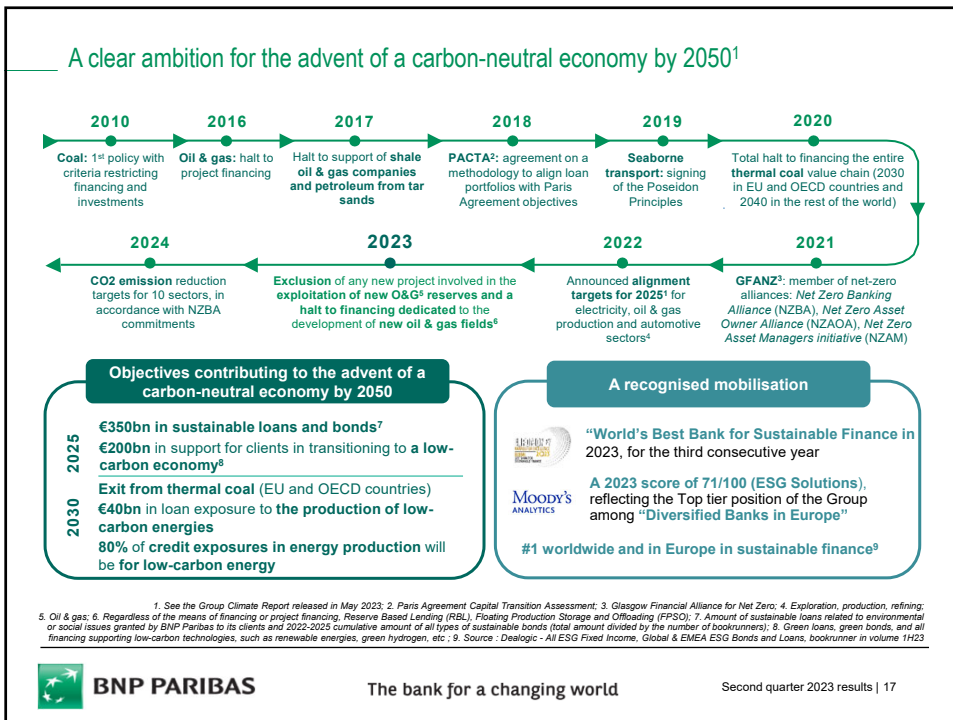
A clear ambition for the advent of a carbon-neutral economy by 2050$^1$

2010
Coal: 1$^{st}$ policy with criteria restricting financing and investments

2016
Oil & gas: halt to project financing

2017
Halt to support of shale oil & gas companies and petroleum from tar sands

2018
PACTA$^2$: agreement on a methodology to align loan portfolios with Paris Agreement objectives

2019
Seaborne transport: signing of the Poseidon Principles

2020
Total halt to financing the entire thermal coal value chain (2030 in EU and OECD countries and 2040 in the rest of the world)

2021
GFANZ$^3$: member of net-zero alliances: Net Zero Banking Alliance (NZBA), Net Zero Asset Owner Alliance (NZAOA), Net Zero Asset Managers initiative (NZAM)

2022
Announced alignment targets for 2025$^1$ for electricity, oil & gas production and automotive sectors$^4$

2023
Exclusion of any new project involved in the exploitation of new O&G$^5$ reserves and a halt to financing dedicated to the development of new oil & gas fields$^6$

2024
CO2 emission reduction targets for 10 sectors, in accordance with NZBA commitments

Objectives contributing to the advent of a carbon-neutral economy by 2050

2025
€350bn in sustainable loans and bonds$^7$
€200bn in support for clients in transitioning to a low-carbon economy$^8$

2030
Exit from thermal coal (EU and OECD countries)
€40bn in loan exposure to the production of low-carbon energies
80% of credit exposures in energy production will be for low-carbon energy

A recognised mobilisation

"World's Best Bank for Sustainable Finance in 2023, for the third consecutive year

MOODY'S ANALYTICS
A 2023 score of 71/100 (ESG Solutions), reflecting the Top tier position of the Group among "Diversified Banks in Europe"

#1 worldwide and in Europe in sustainable finance$^9$

1. See the Group Climate Report released in May 2023; 2. Paris Agreement Capital Transition Assessment; 3. Glasgow Financial Alliance for Net Zero; 4. Exploration, production, refining; 5. Oil & gas; 6. Regardless of the means of financing or project financing, Reserve Based Lending (RBL), Floating Production Storage and Offloading (FPSO); 7. Amount of sustainable loans related to environmental or social issues granted by BNP Paribas to its clients and 2022-2025 cumulative amount of all types of sustainable bonds (total amount divided by the number of bookrunners); 8. Green loans, green bonds, and all financing supporting low-carbon technologies, such as renewable energies, green hydrogen, etc ; 9. Source : Dealogic - All ESG Fixed Income, Global & EMEA ESG Bonds and Loans, bookrunner in volume 1H23

BNP PARIBAS
The bank for a changing world
Second quarter 2023 results | 17